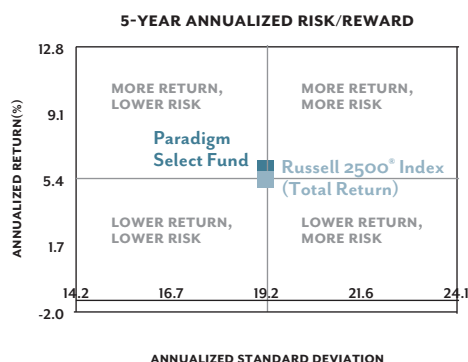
5-YEAR ANNUALIZED RISK/REWARD

ANNUALIZED RETURN(%)

12.8

9.1

5.4

1.7

-2.0

MORE RETURN, LOWER RISK

MORE RETURN, MORE RISK

Paradigm Select Fund

Russell 2500® Index (Total Return)

LOWER RETURN, LOWER RISK

LOWER RETURN, MORE RISK

14.2

16.7

19.2

21.6

24.1

ANNUALIZED STANDARD DEVIATION